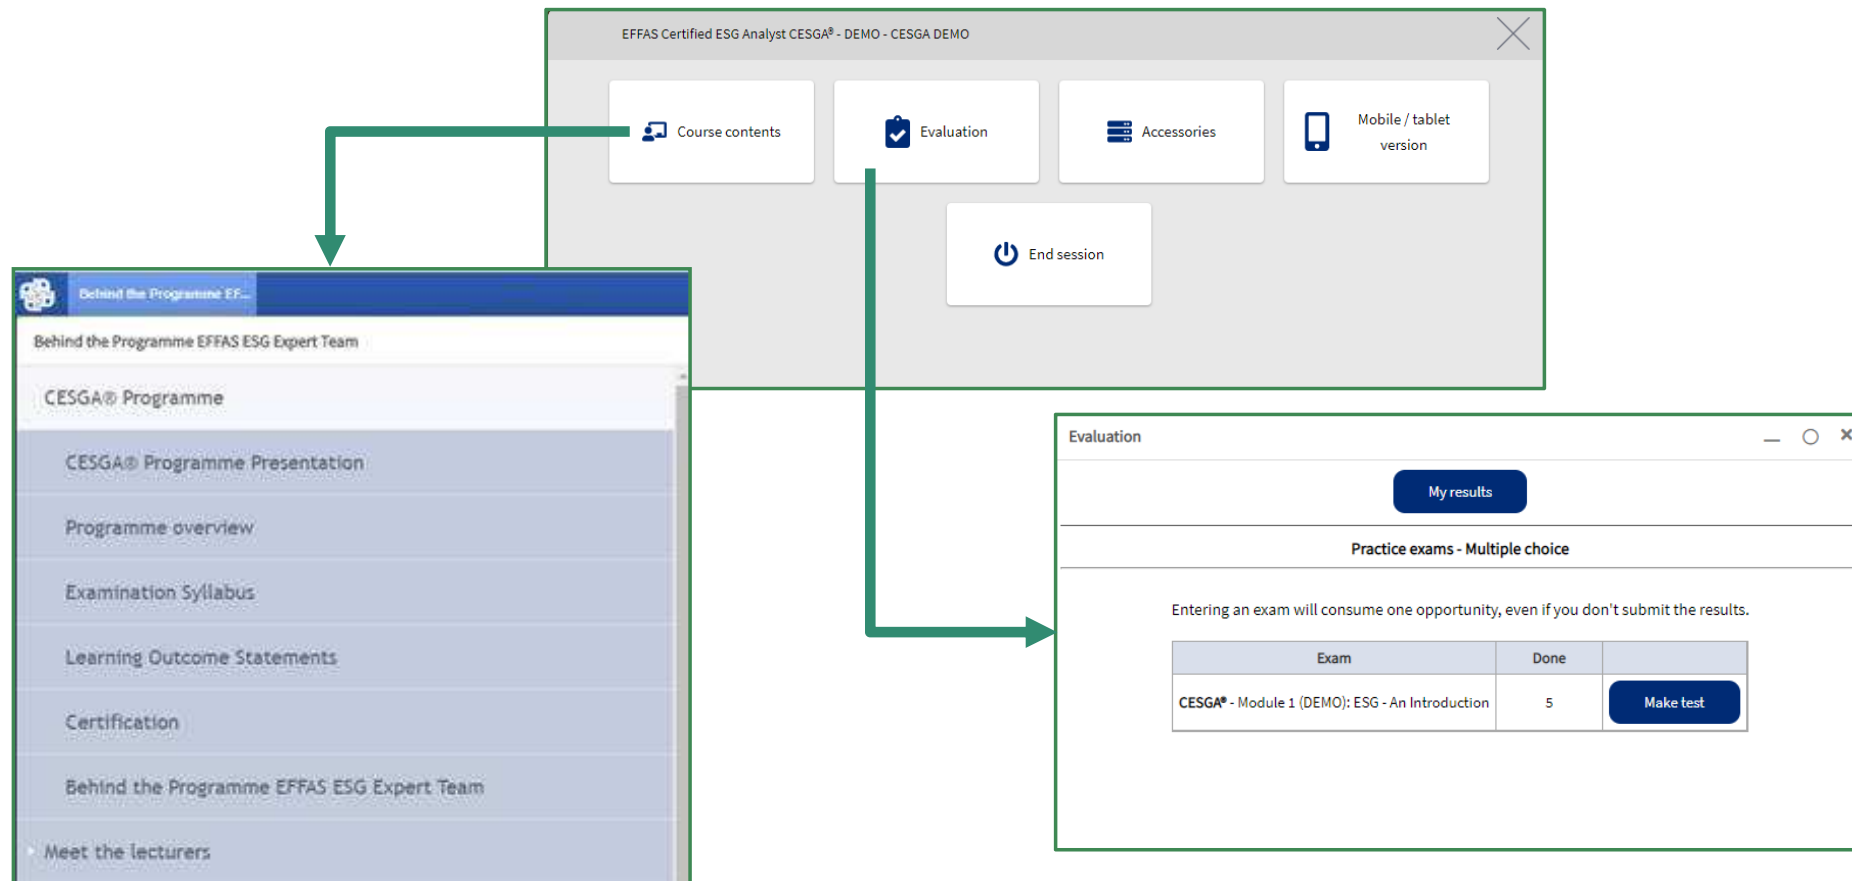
EFFAS Certified ESG Analyst CESGA® - DEMO - CESGA DEMO

Course contents

Evaluation

Accessories

Mobile / tablet version

End session

Behind the Programme EF...

Behind the Programme EFFAS ESG Expert Team

CESGA® Programme

CESGA® Programme Presentation

Programme overview

Examination Syllabus

Learning Outcome Statements

Certification

Behind the Programme EFFAS ESG Expert Team

Meet the lecturers

Evaluation

My results

Practice exams - Multiple choice

Entering an exam will consume one opportunity, even if you don't submit the results.

| Exam | Done | |
|---|---|---|
| CESGA® - Module 1 (DEMO): ESG - An Introduction | 5 | Make test |